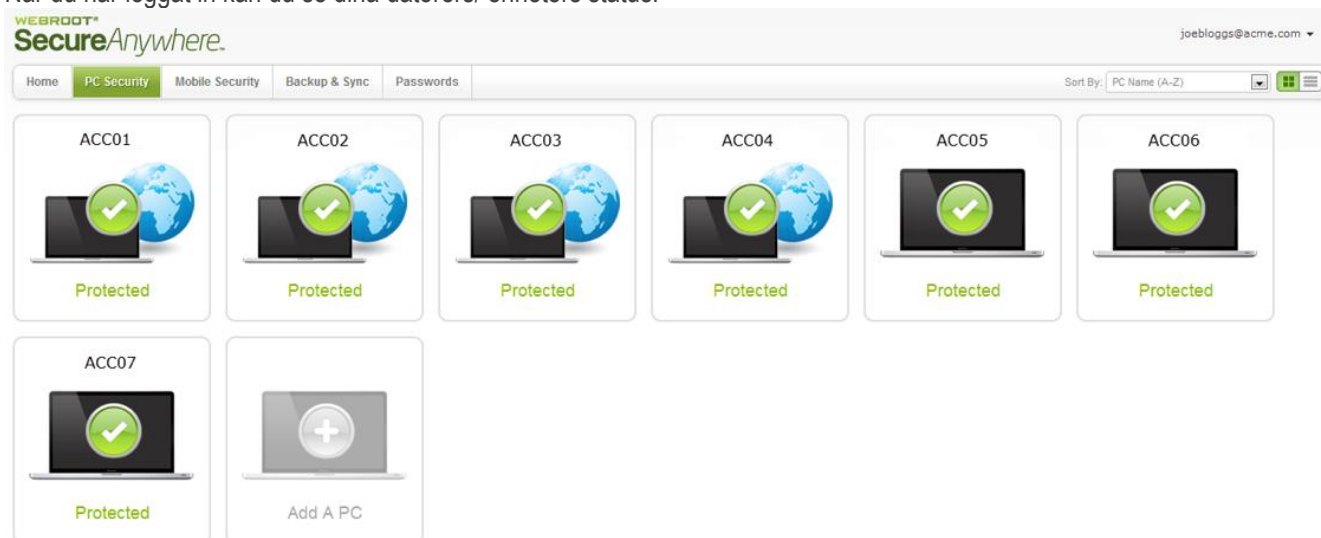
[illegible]

WEBROOT®
SecureAnywhere.

joebloggs@acme.com ▾

Home | PC Security | Mobile Security | Backup & Sync | Passwords

Sort By: PC Name (A-Z)

ACC01
Protected

ACC02
Protected

ACC03
Protected

ACC04
Protected

ACC05
Protected

ACC06
Protected

ACC07
Protected

Add A PC